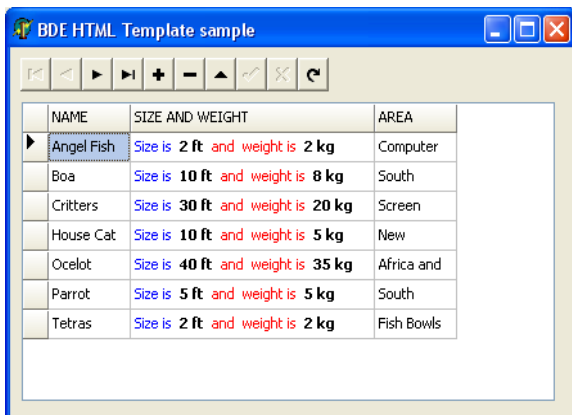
BDE HTML Template sample

| NAME | SIZE AND WEIGHT | AREA |
|---|---|---|
| Angel Fish | Size is 2 ft and weight is 2 kg | Computer |
| Boa | Size is 10 ft and weight is 8 kg | South |
| Critters | Size is 30 ft and weight is 20 kg | Screen |
| House Cat | Size is 10 ft and weight is 5 kg | New |
| Ocelot | Size is 40 ft and weight is 35 kg | Africa and |
| Parrot | Size is 5 ft and weight is 5 kg | South |
| Tetras | Size is 2 ft and weight is 2 kg | Fish Bowls |